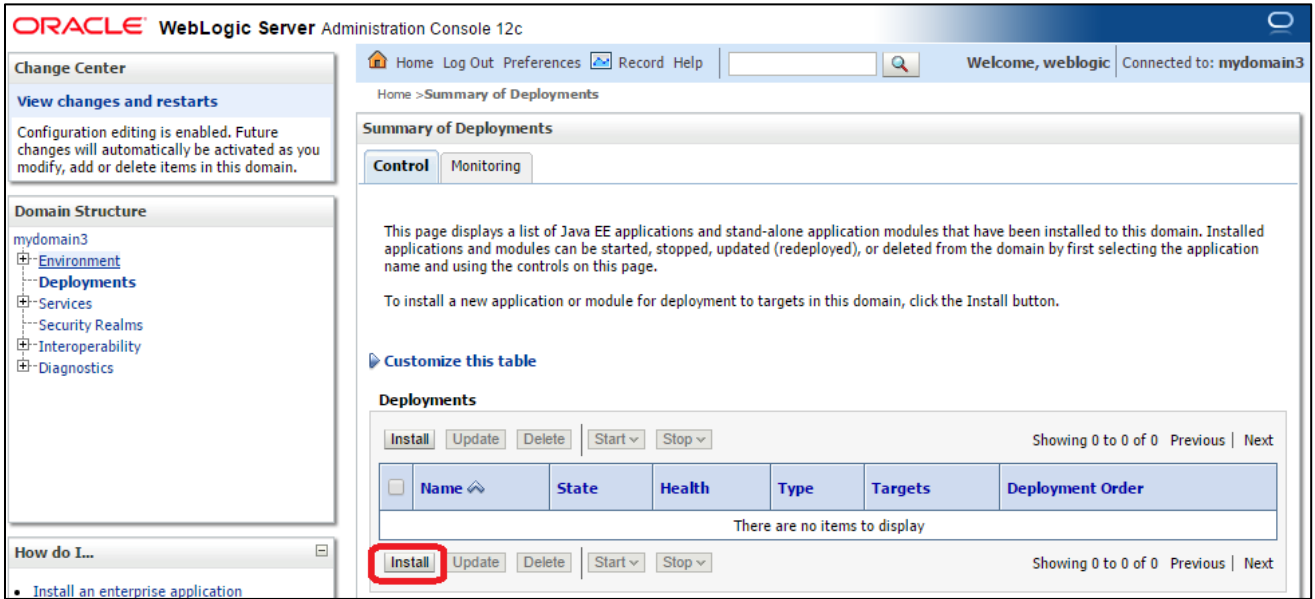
ORACLE® WebLogic Server Administration Console 12c

Change Center

View changes and restarts

Configuration editing is enabled. Future changes will automatically be activated as you modify, add or delete items in this domain.

Domain Structure

mydomain3
Environment
Deployments
Services
Security Realms
Interoperability
Diagnostics

How do I...

• Install an enterprise application

Home Log Out Preferences Record Help

Welcome, weblogic | Connected to: mydomain3

Home >Summary of Deployments

Summary of Deployments

Control | Monitoring

This page displays a list of Java EE applications and stand-alone application modules that have been installed to this domain. Installed applications and modules can be started, stopped, updated (redeployed), or deleted from the domain by first selecting the application name and using the controls on this page.

To install a new application or module for deployment to targets in this domain, click the Install button.

Customize this table

Deployments

Install | Update | Delete | Start | Stop

Showing 0 to 0 of 0 Previous | Next

| | Name | State | Health | Type | Targets | Deployment Order |
|---|---|---|---|---|---|---|
| There are no items to display | | | | | | |

Install | Update | Delete | Start | Stop

Showing 0 to 0 of 0 Previous | Next